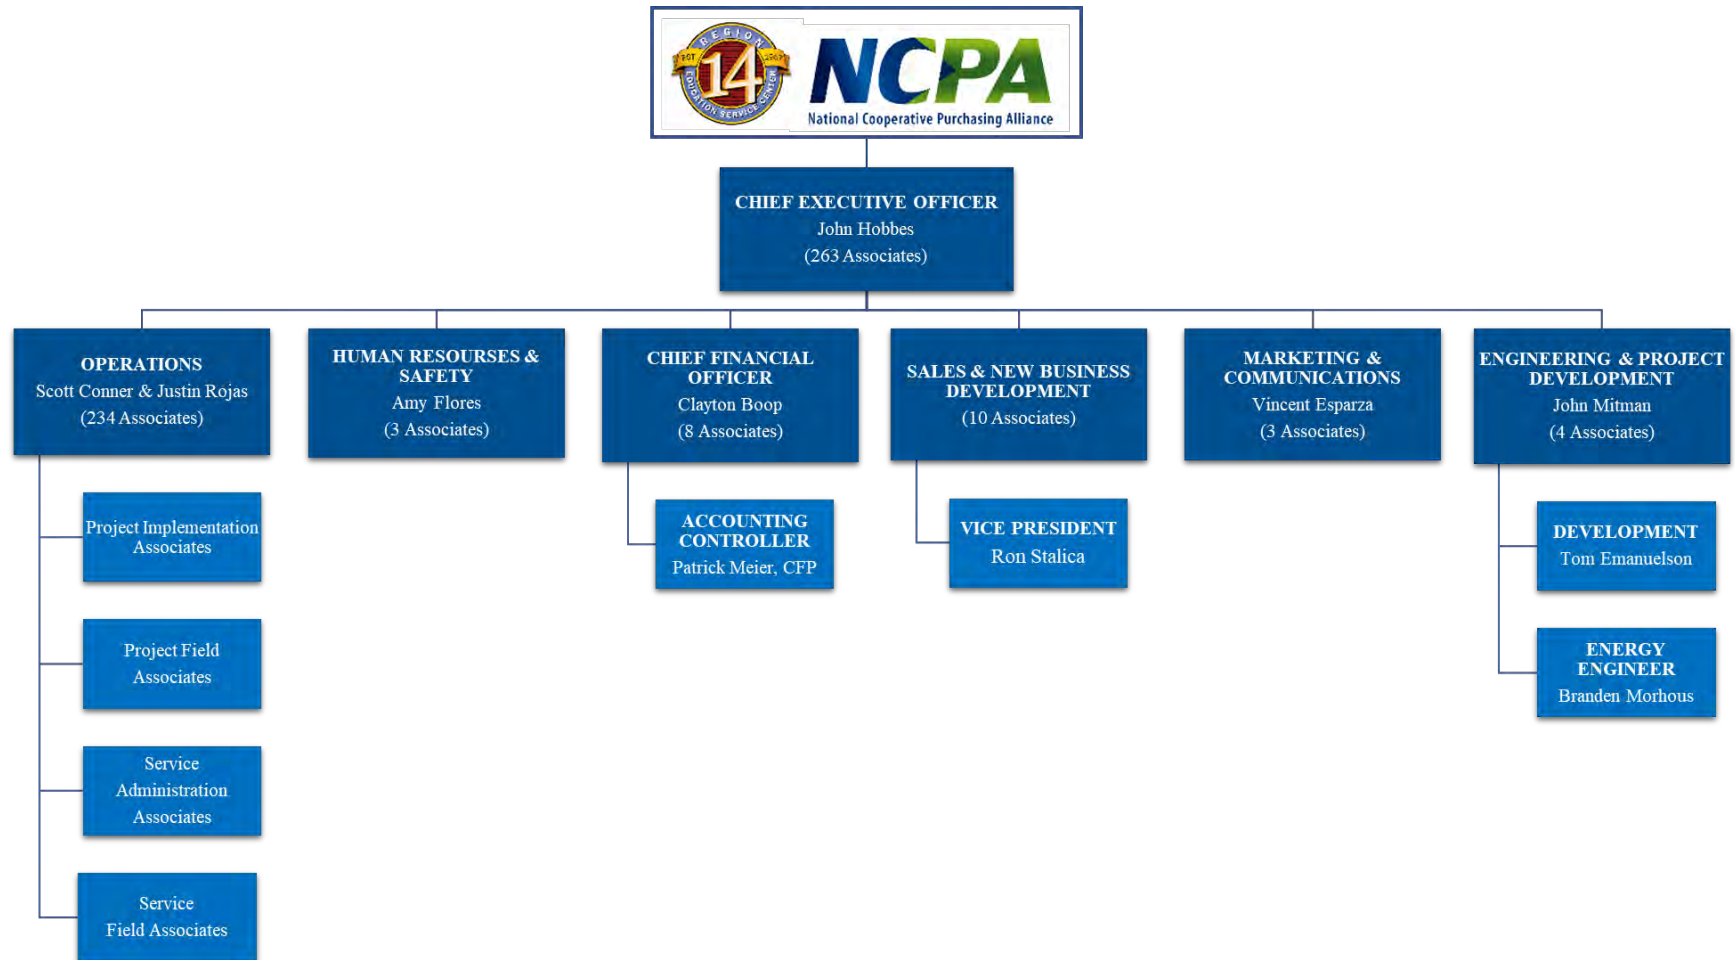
REGION 14 EDUCATION SERVICE CENTER EST 1967

NCPA
National Cooperative Purchasing Alliance

CHIEF EXECUTIVE OFFICER
John Hobbes
(263 Associates)

OPERATIONS
Scott Conner & Justin Rojas
(234 Associates)

HUMAN RESOURSES & SAFETY
Amy Flores
(3 Associates)

CHIEF FINANCIAL OFFICER
Clayton Boop
(8 Associates)

SALES & NEW BUSINESS DEVELOPMENT
(10 Associates)

MARKETING & COMMUNICATIONS
Vincent Esparza
(3 Associates)

ENGINEERING & PROJECT DEVELOPMENT
John Mitman
(4 Associates)

Project Implementation Associates

Project Field Associates

Service Administration Associates

Service Field Associates

ACCOUNTING CONTROLLER
Patrick Meier, CFP

VICE PRESIDENT
Ron Stalica

DEVELOPMENT
Tom Emanuelson

ENERGY ENGINEER
Branden Morhous